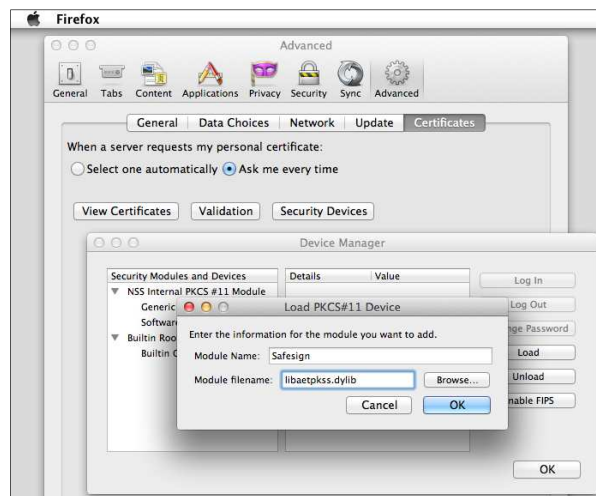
Firefox

Advanced

General Tabs Content Applications Privacy Security Sync Advanced

General Data Choices Network Update Certificates

When a server requests my personal certificate:

Select one automatically Ask me every time

View Certificates Validation Security Devices

Device Manager

| Security Modules and Devices | Details | Value |
|---|---|---|
| NSS Internal PKCS #11 Module | | |
| Generic | | |
| Softwar | | |
| Builtin Roo | | |
| Builtin | | |

Log In
Log Out
nge Password
Load
Unload
nable FIPS

Load PKCS#11 Device

Enter the information for the module you want to add.

Module Name: Safesign

Module filename: libaetpkss.dylib Browse...

Cancel OK

OK